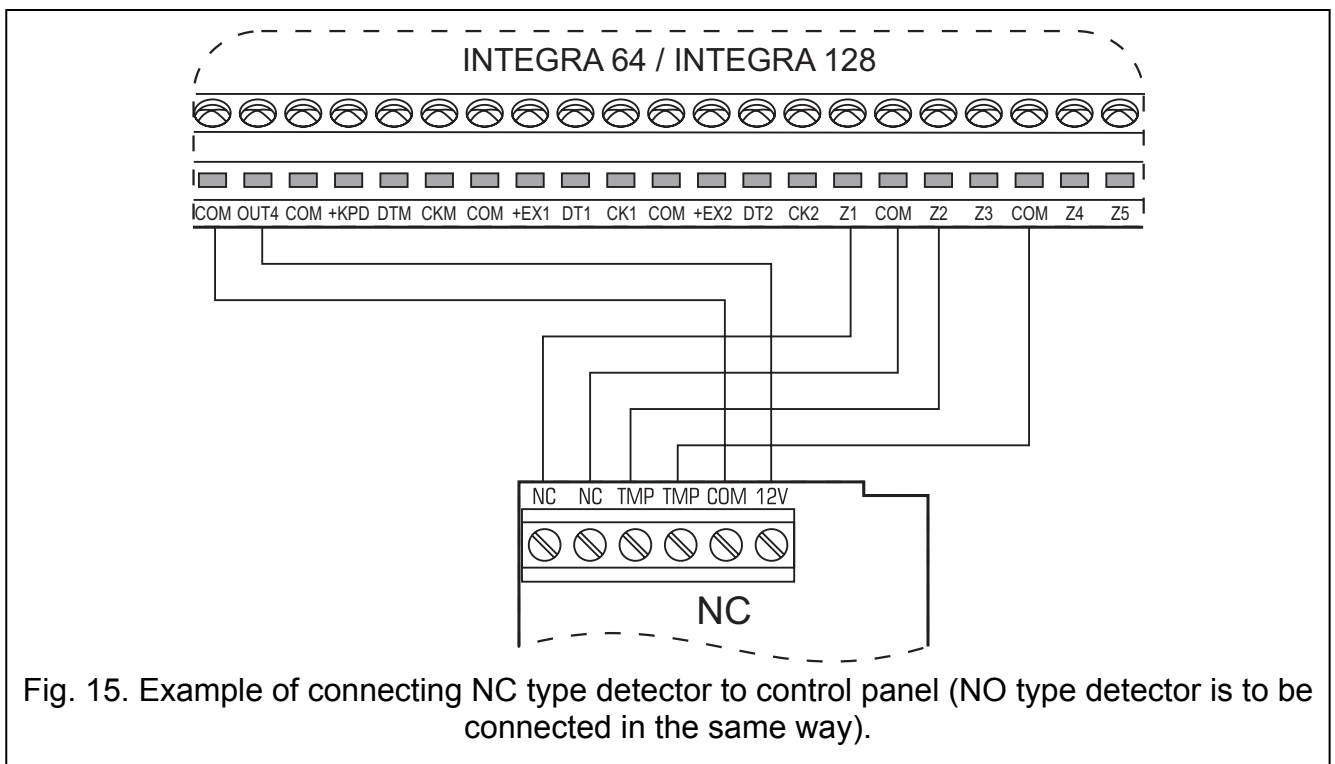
INTEGRA 64 / INTEGRA 128

COM OUT4 COM +KPD DTM CKM COM +EX1 DT1 CK1 COM +EX2 DT2 CK2 Z1 COM Z2 Z3 COM Z4 Z5

NC NC TMP TMP COM 12V

NC

Fig. 15. Example of connecting NC type detector to control panel (NO type detector is to be connected in the same way).